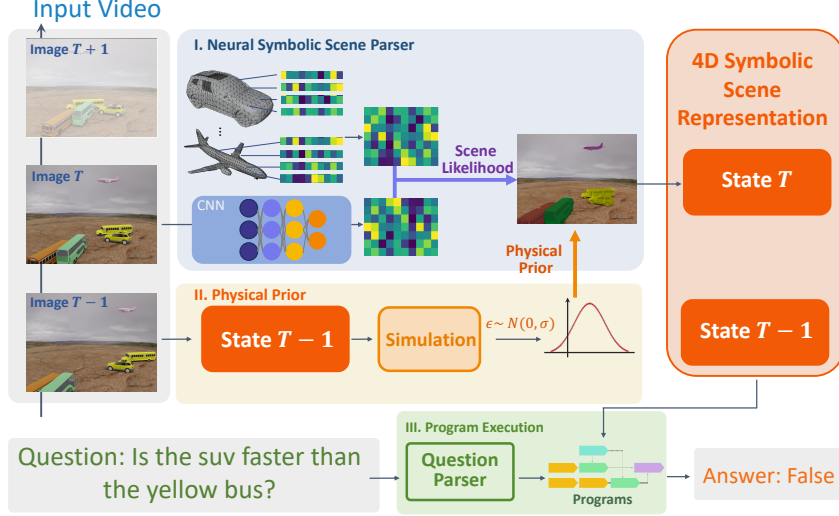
Input Video

Image $T+1$

Image $T$

Image $T-1$

I. Neural Symbolic Scene Parser

CNN

Scene Likelihood

Physical Prior

II. Physical Prior

State $T-1$

Simulation

$\epsilon \sim N(0, \sigma)$

4D Symbolic Scene Representation

State $T$

State $T-1$

III. Program Execution

Question Parser

Programs

Question: Is the suv faster than the yellow bus?

Answer: False